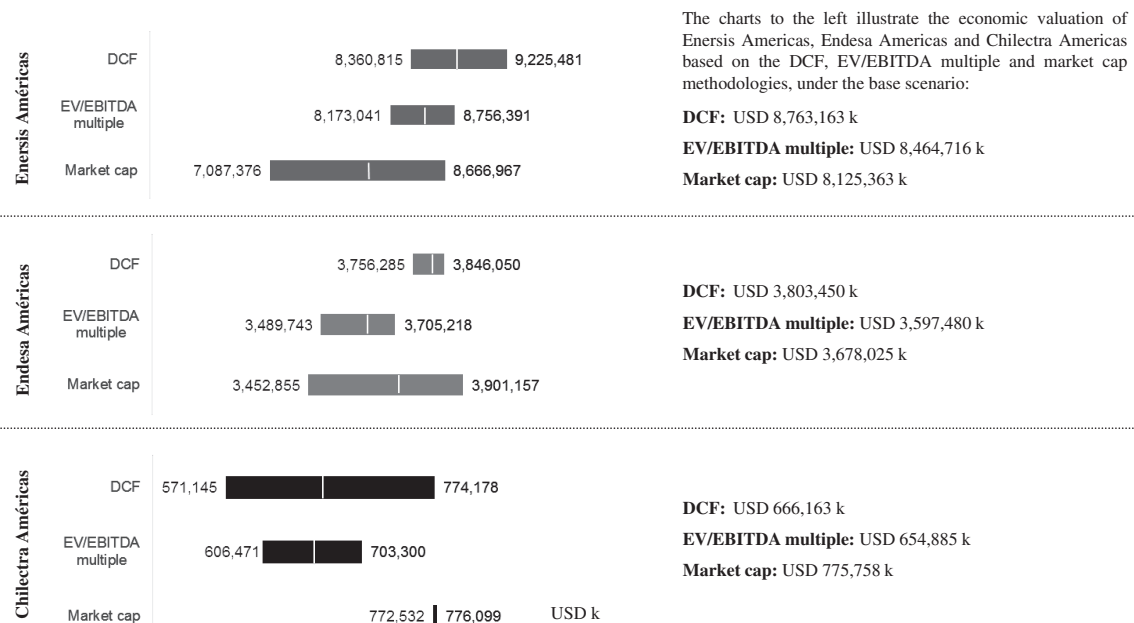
Enersis Américas

DCF 8,360,815 9,225,481

EV/EBITDA multiple 8,173,041 8,756,391

Market cap 7,087,376 8,666,967

The charts to the left illustrate the economic valuation of Enersis Americas, Endesa Americas and Chilectra Americas based on the DCF, EV/EBITDA multiple and market cap methodologies, under the base scenario:

**DCF:** USD 8,763,163 k

**EV/EBITDA multiple:** USD 8,464,716 k

**Market cap:** USD 8,125,363 k

Endesa Américas

DCF 3,756,285 3,846,050

EV/EBITDA multiple 3,489,743 3,705,218

Market cap 3,452,855 3,901,157

**DCF:** USD 3,803,450 k

**EV/EBITDA multiple:** USD 3,597,480 k

**Market cap:** USD 3,678,025 k

Chilectra Américas

DCF 571,145 774,178

EV/EBITDA multiple 606,471 703,300

Market cap 772,532 776,099 USD k

**DCF:** USD 666,163 k

**EV/EBITDA multiple:** USD 654,885 k

**Market cap:** USD 775,758 k